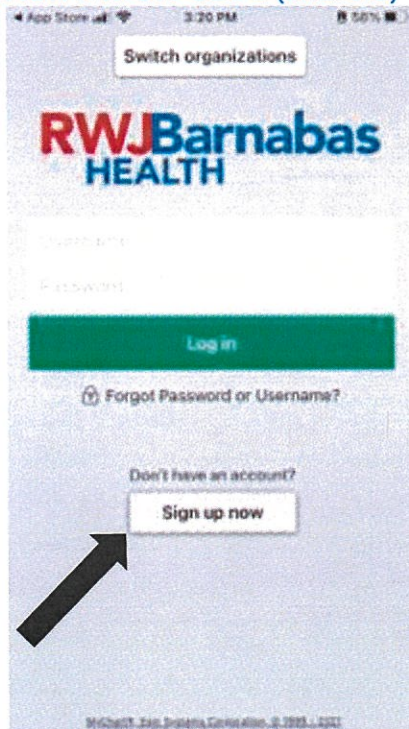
◂ App Store 3:20 PM 58%

Switch organizations

RWJBarnabas HEALTH

Username

Password

Log in

Forgot Password or Username?

Don't have an account?

Sign up now

MyChart® Epic Systems Corporation © 1999 - 2021